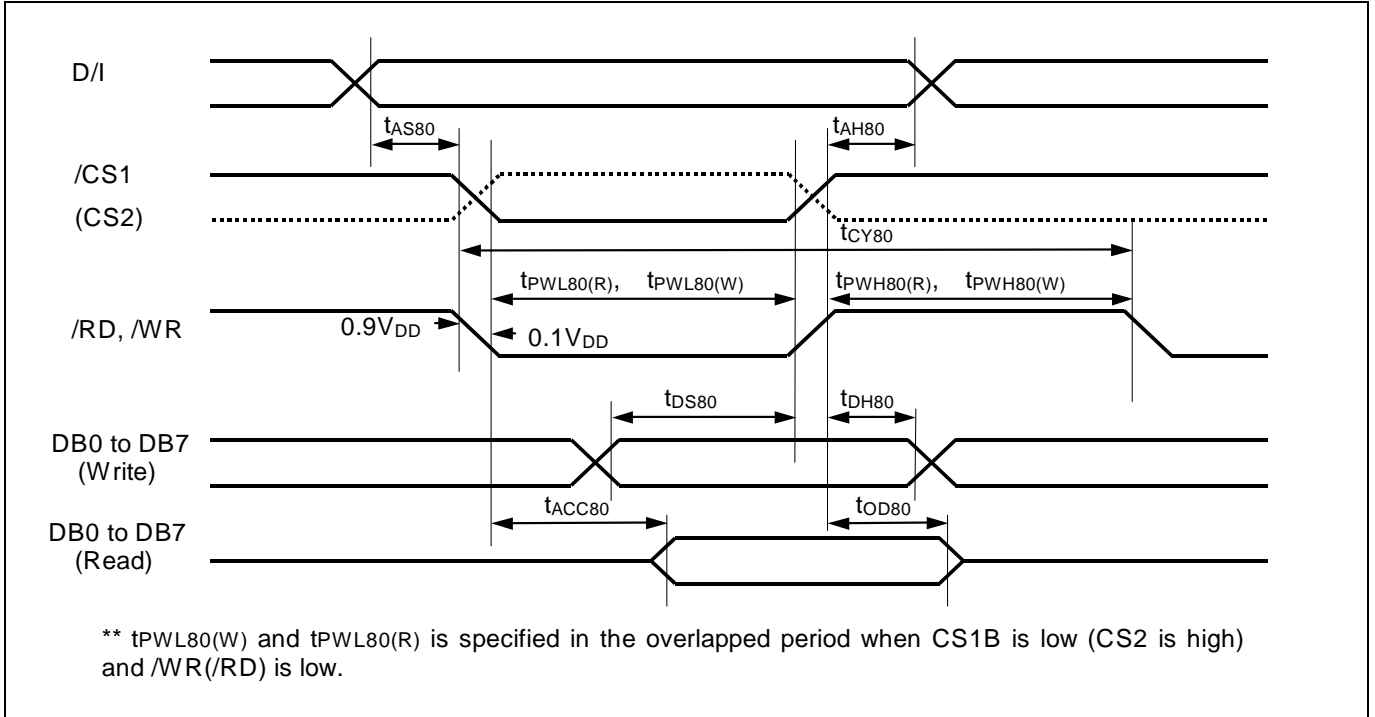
D/I

$t_{AS80}$

$t_{AH80}$

/CS1

(CS2)

$t_{CY80}$

$t_{PWL80(R)}$, $t_{PWL80(W)}$

$t_{PWH80(R)}$, $t_{PWH80(W)}$

/RD, /WR

$0.9V_{DD}$

$0.1V_{DD}$

$t_{DS80}$

$t_{DH80}$

DB0 to DB7
(Write)

$t_{ACC80}$

$t_{OD80}$

DB0 to DB7
(Read)

** $t_{PWL80(W)}$ and $t_{PWL80(R)}$ is specified in the overlapped period when CS1B is low (CS2 is high) and /WR(/RD) is low.